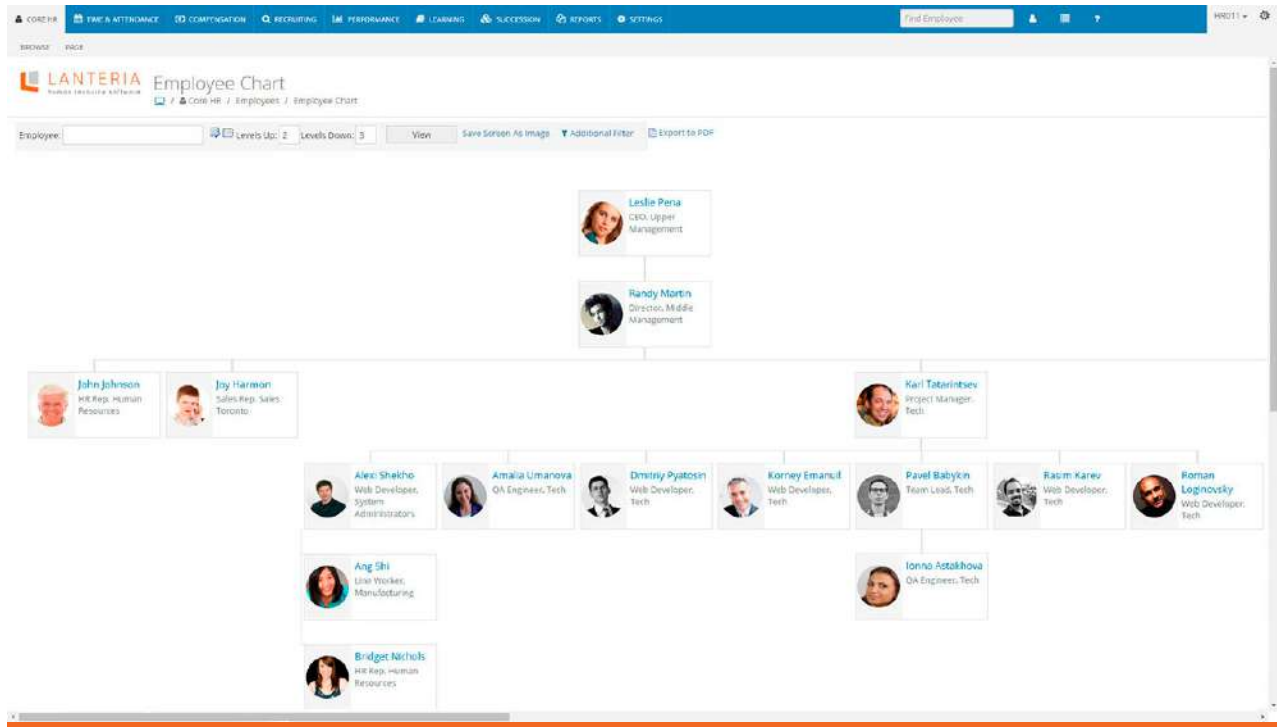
CORE HR TIME & ATTENDANCE COMPENSATION RECRUITING PERFORMANCE LEARNING SUCCESSION REPORTS SETTINGS Find Employee HR011

BROWSE PAGE

LANTERIA human resource software Employee Chart

/ Core HR / Employees / Employee Chart

Employee: Levels Up: 2 Levels Down: 3 View Save Screen As Image Additional Filter Export to PDF

Leslie Pena
CEO, Upper Management

Randy Martin
Director, Middle Management

John Johnson
HR Rep, Human Resources

Joy Harmon
Sales Rep, Sales Toronto

Karl Tatarintsev
Project Manager, Tech

Alex Shekho
Web Developer, System Administrators

Amalia Umanova
QA Engineer, Tech

Dmitriy Pyatosin
Web Developer, Tech

Korney Emanuil
Web Developer, Tech

Pavel Babykin
Team Lead, Tech

Rasim Karev
Web Developer, Tech

Roman Loginovsky
Web Developer, Tech

Ang Shi
Line Worker, Manufacturing

Ionna Astakhova
QA Engineer, Tech

Bridget Nichols
HR Rep, Human Resources